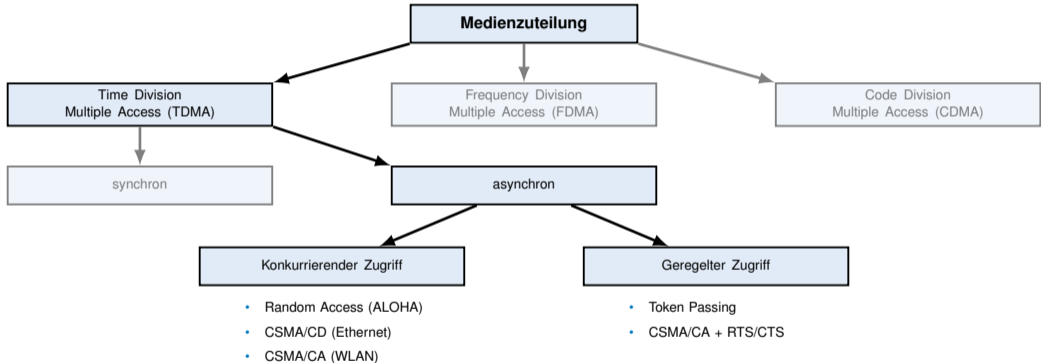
Medienzuteilung

Time Division
Multiple Access (TDMA)

Frequency Division
Multiple Access (FDMA)

Code Division
Multiple Access (CDMA)

synchron

asynchron

Konkurrierender Zugriff

- Random Access (ALOHA)
- CSMA/CD (Ethernet)
- CSMA/CA (WLAN)

Geregelter Zugriff

- Token Passing
- CSMA/CA + RTS/CTS